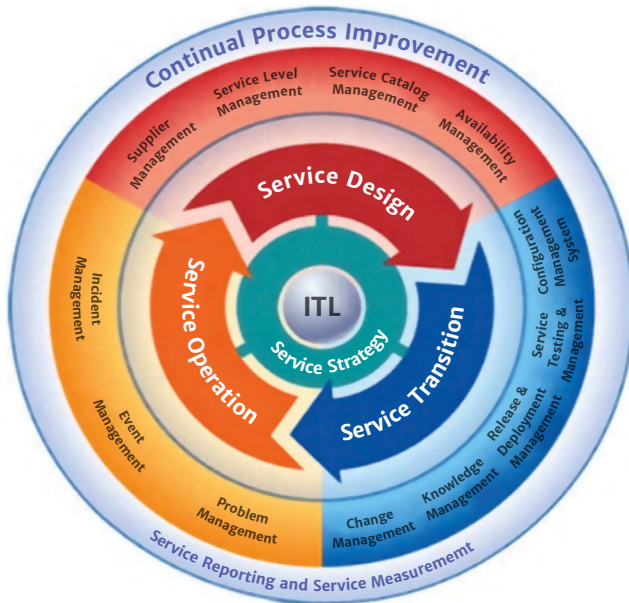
Continual Process Improvement

Supplier Management

Service Level Management

Service Catalog Management

Availability Management

Service Design

Configuration Management System

Service Testing & Management

Release & Deployment Management

Knowledge Management

Change Management

Service Transition

ITL

Service Strategy

Service Operation

Incident Management

Event Management

Problem Management

Service Reporting and Service Measurement